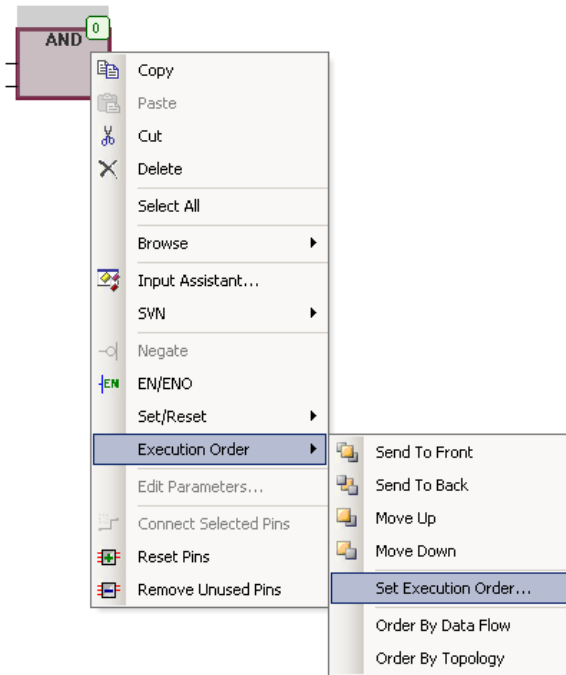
AND
0

Copy
Paste
Cut
Delete
Select All
Browse
Input Assistant...
SVN
Negate
EN EN/ENO
Set/Reset
Execution Order
Edit Parameters...
Connect Selected Pins
Reset Pins
Remove Unused Pins

Send To Front
Send To Back
Move Up
Move Down
Set Execution Order...
Order By Data Flow
Order By Topology